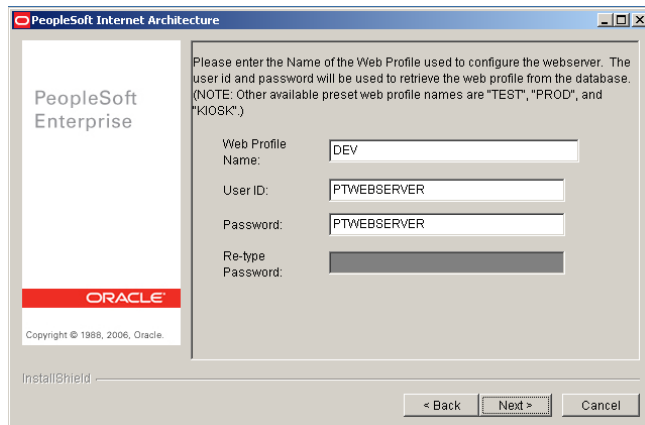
PeopleSoft Internet Architecture

PeopleSoft Enterprise

ORACLE

Copyright © 1988, 2006, Oracle.

Please enter the Name of the Web Profile used to configure the webserver. The user id and password will be used to retrieve the web profile from the database. (NOTE: Other available preset web profile names are "TEST", "PROD", and "KIOSK".)

Web Profile Name: DEV

User ID: PTWEBSERVER

Password: PTWEBSERVER

Re-type Password:

InstallShield

< Back

Next >

Cancel